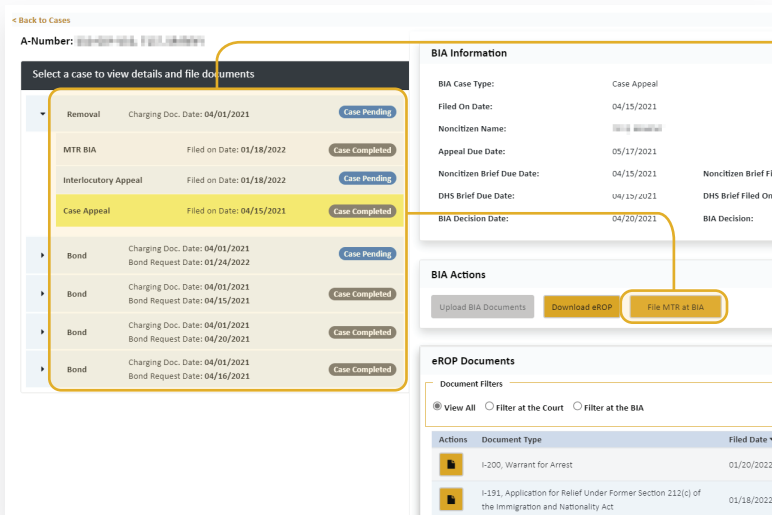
< Back to Cases

A-Number: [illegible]

Select a case to view details and file documents

Removal Charging Doc. Date: 04/01/2021 Case Pending

MTR BIA Filed on Date: 01/18/2022 Case Completed

Interlocutory Appeal Filed on Date: 01/18/2022 Case Pending

Case Appeal Filed on Date: 04/15/2021 Case Completed

Bond Charging Doc. Date: 04/01/2021 Bond Request Date: 01/24/2022 Case Pending

Bond Charging Doc. Date: 04/01/2021 Bond Request Date: 04/15/2021 Case Completed

Bond Charging Doc. Date: 04/01/2021 Bond Request Date: 04/20/2021 Case Completed

Bond Charging Doc. Date: 04/01/2021 Bond Request Date: 04/16/2021 Case Completed

BIA Information

BIA Case Type: Case Appeal

Filed On Date: 04/15/2021

Noncitizen Name: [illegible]

Appeal Due Date: 05/17/2021

Noncitizen Brief Due Date: 04/15/2021 Noncitizen Brief Fi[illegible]

DHS Brief Due Date: 04/15/2021 DHS Brief Filed On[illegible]

BIA Decision Date: 04/20/2021 BIA Decision:

BIA Actions

Upload BIA Documents Download eROP File MTR at BIA

eROP Documents

Document Filters

View All Filter at the Court Filter at the BIA

| Actions | Document Type | Filed Date |
|---|---|---|
| | I-200, Warrant for Arrest | 01/20/2022 |
| | I-191, Application for Relief Under Former Section 212(c) of the Immigration and Nationality Act | 01/18/2022 |